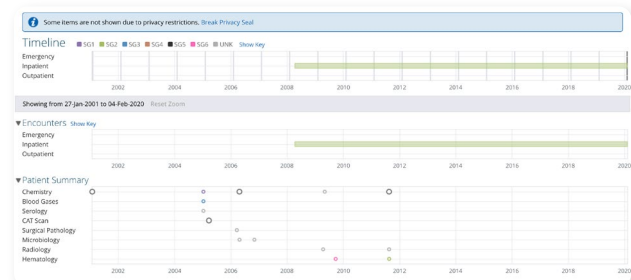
Some items are not shown due to privacy restrictions. Break Privacy Seal

Timeline SG1 SG2 SG3 SG4 SG5 SG6 UNK Show Key

Emergency
Inpatient
Outpatient

2002 2004 2006 2008 2010 2012 2014 2016 2018 2020

Showing from 27-Jan-2001 to 04-Feb-2020 Reset Zoom

▾Encounters Show Key

Emergency
Inpatient
Outpatient

2002 2004 2006 2008 2010 2012 2014 2016 2018 2020

▾Patient Summary

Chemistry
Blood Gases
Serology
CAT Scan
Surgical Pathology
Microbiology
Radiology
Hematology

2002 2004 2006 2008 2010 2012 2014 2016 2018 2020